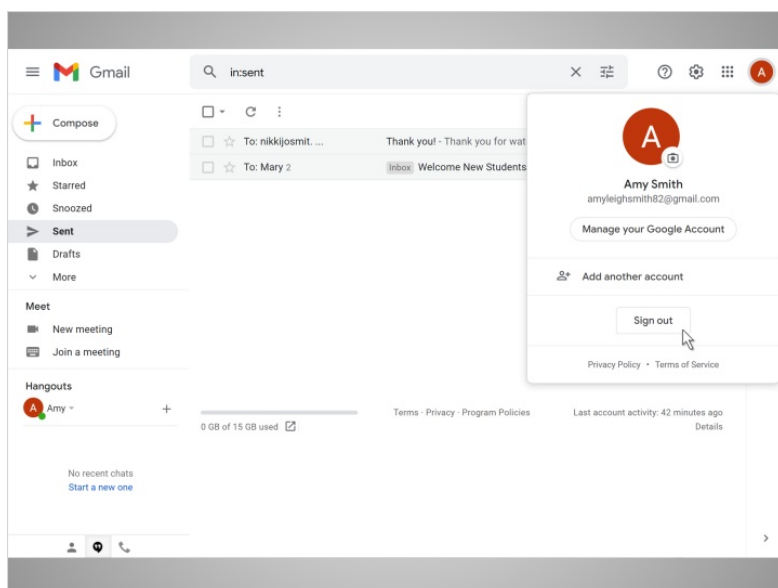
Gmail

in:sent

Compose

Inbox
Starred
Snoozed
Sent
Drafts
More

Meet
New meeting
Join a meeting

Hangouts
Amy

No recent chats
Start a new one

To: nikkijosmit. ... Thank you! - Thank you for wat
To: Mary 2 Inbox Welcome New Students

0 GB of 15 GB used

Terms · Privacy · Program Policies

Last account activity: 42 minutes ago
Details

A
Amy Smith
amyleighsmith82@gmail.com
Manage your Google Account
Add another account
Sign out
Privacy Policy · Terms of Service